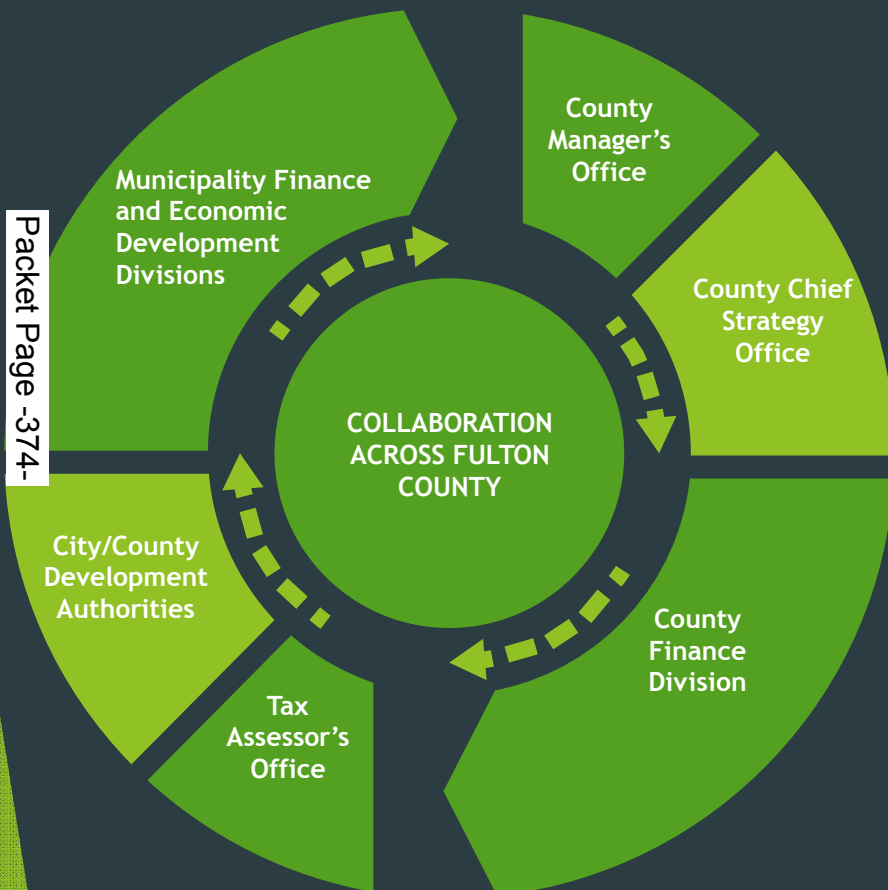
Packet Page -374-

Municipality Finance and Economic Development Divisions

County Manager's Office

County Chief Strategy Office

COLLABORATION ACROSS FULTON COUNTY

City/County Development Authorities

County Finance Division

Tax Assessor's Office